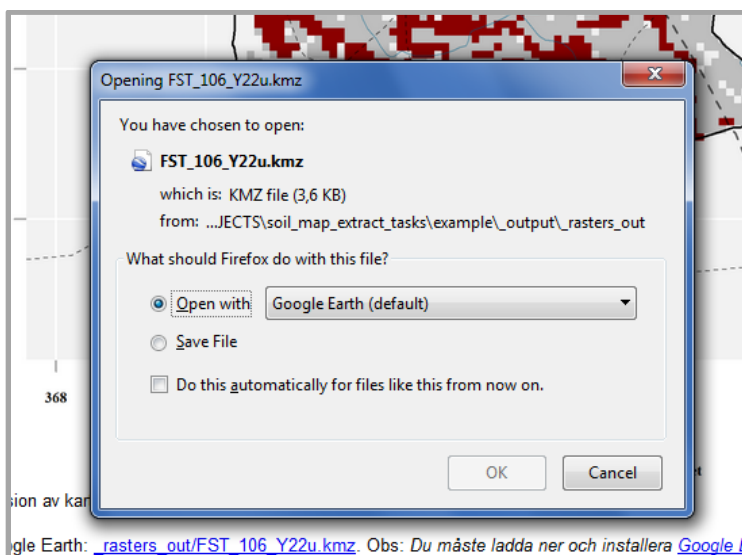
368

sion av kar

gle Earth: _rasters_out/FST_106_Y22u.kmz. Obs: Du måste ladda ner och installera Google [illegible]

Opening FST_106_Y22u.kmz

You have chosen to open:

FST_106_Y22u.kmz

which is: KMZ file (3,6 KB)

from: ...JECTS\soil_map_extract_tasks\example\_output\_rasters_out

What should Firefox do with this file?

Open with Google Earth (default)

Save File

Do this automatically for files like this from now on.

OK

Cancel